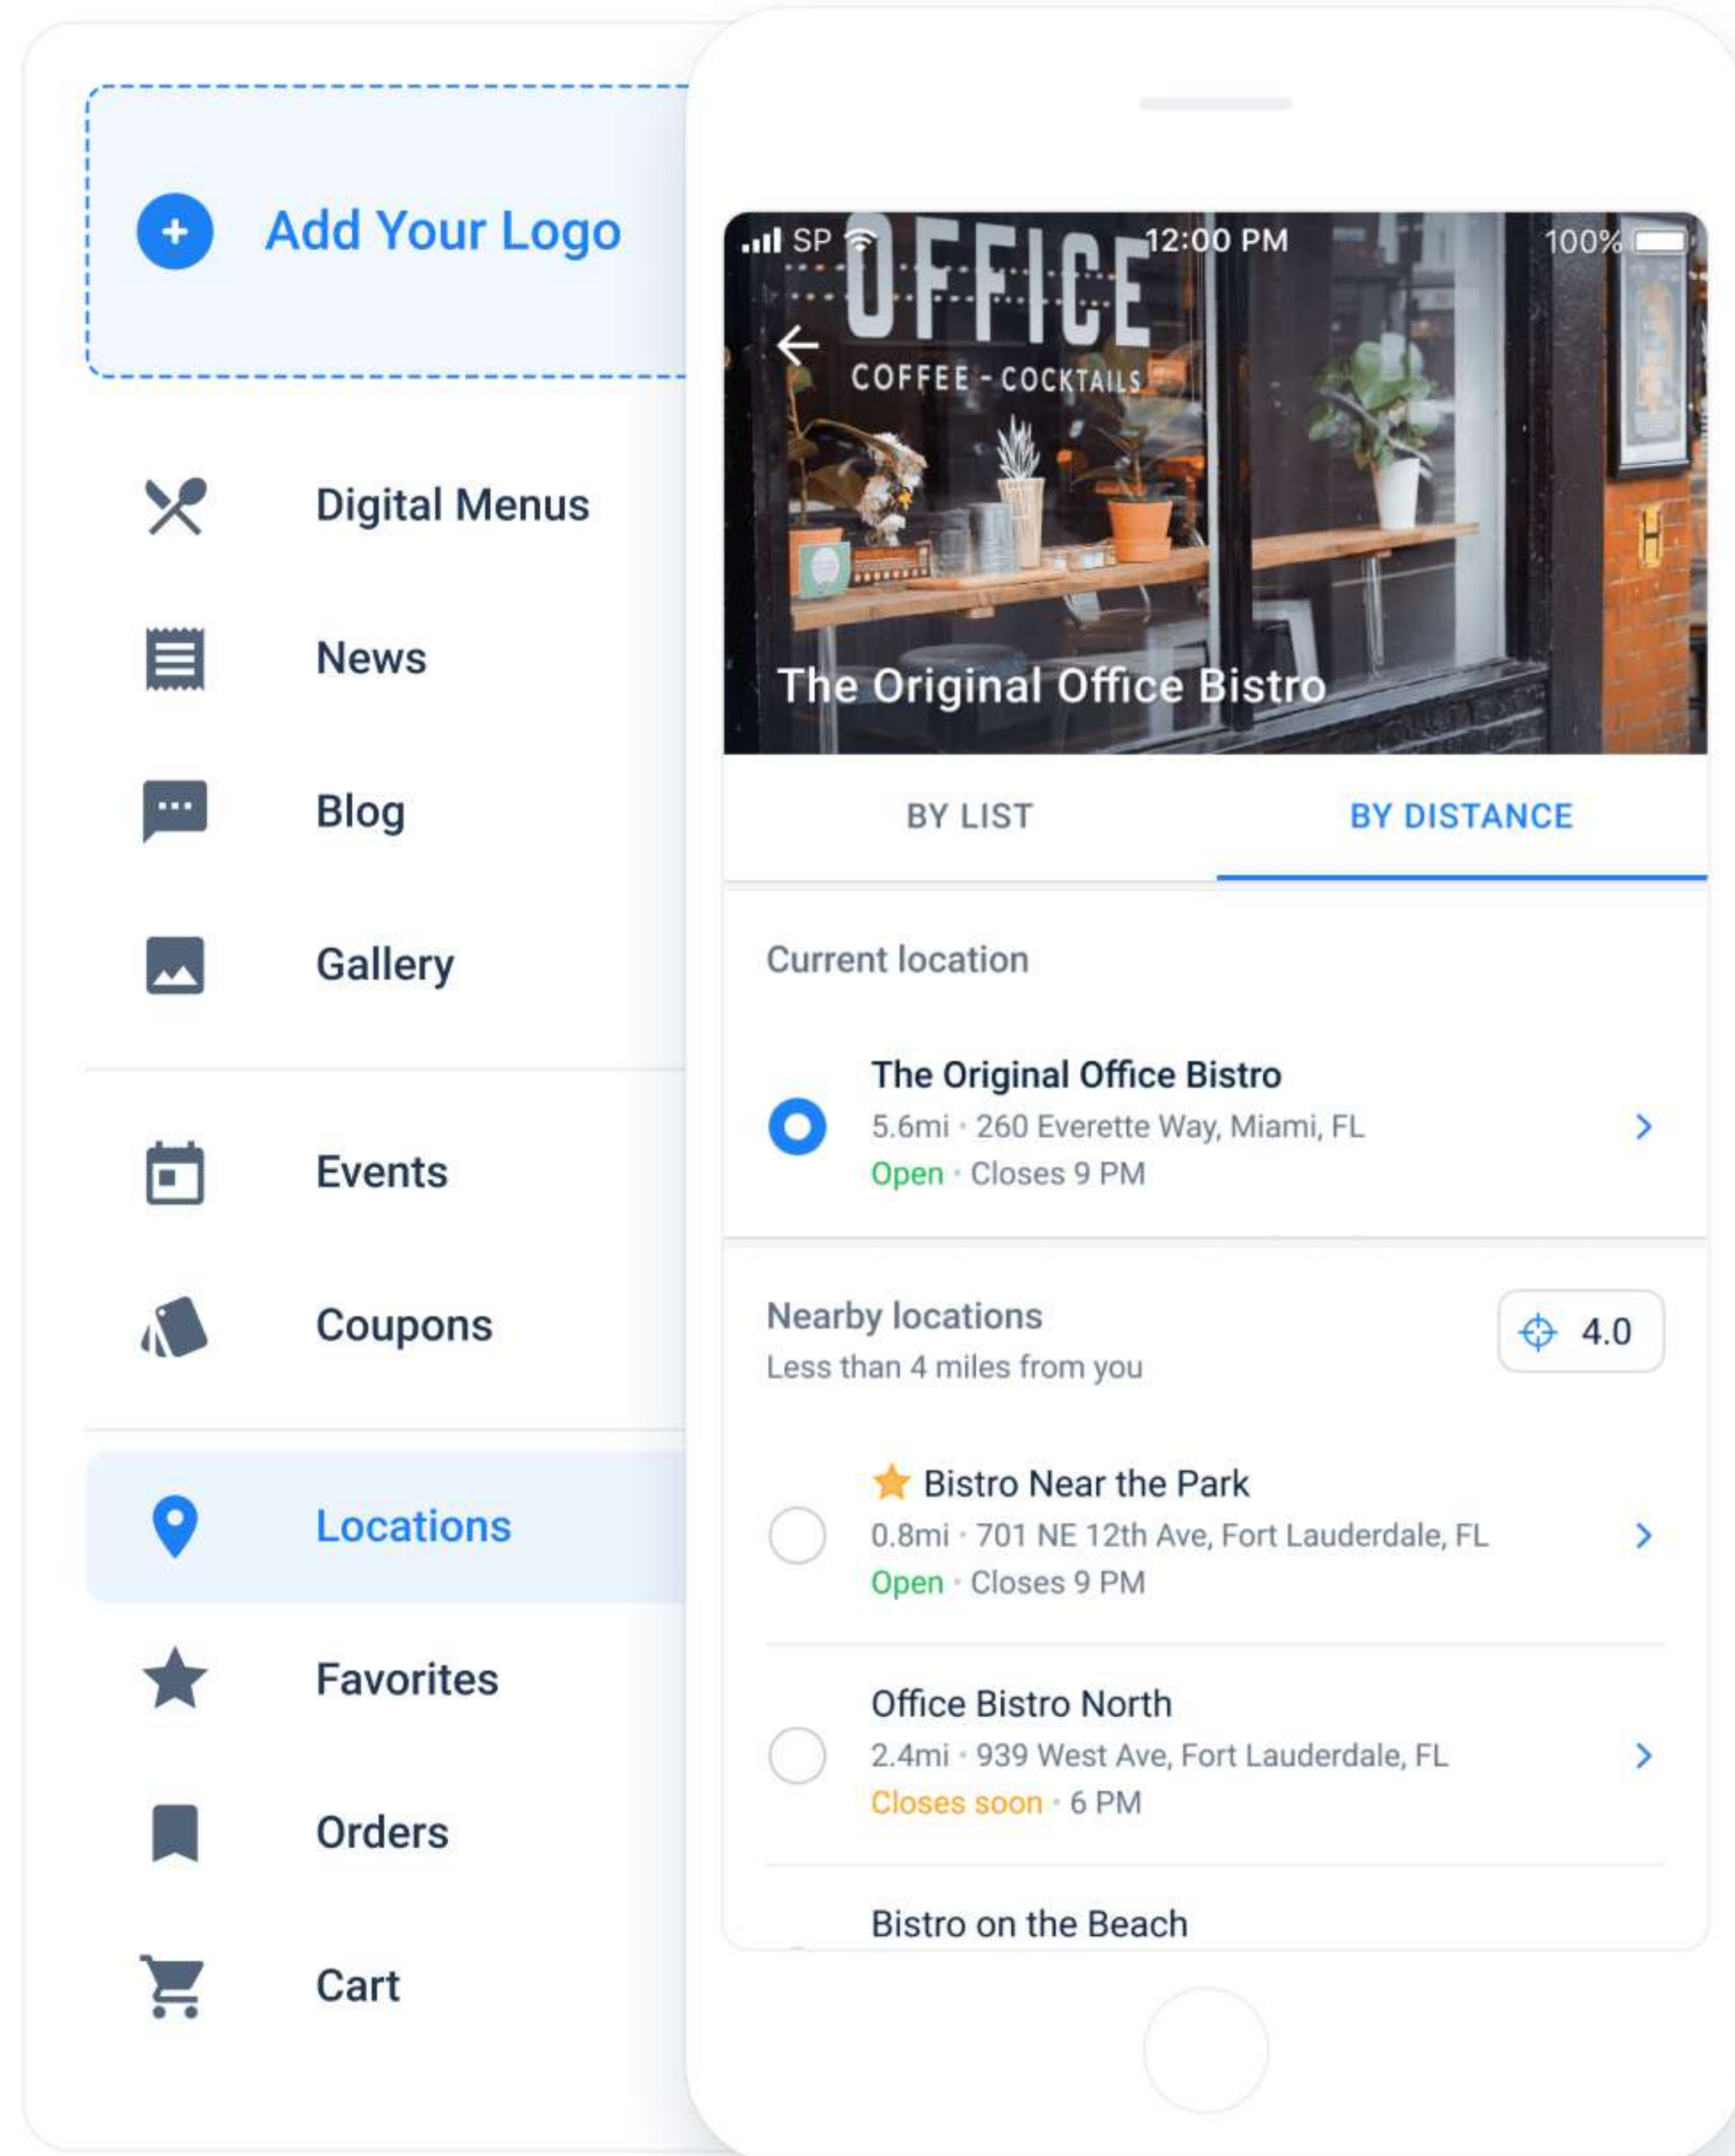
Add Your Logo

Digital Menus

News

Blog

Gallery

Events

Coupons

Locations

Favorites

Orders

Cart

SP 12:00 PM 100%

OFFICE
COFFEE - COCKTAILS

The Original Office Bistro

BY LIST
BY DISTANCE

Current location

The Original Office Bistro
5.6mi · 260 Everette Way, Miami, FL
Open · Closes 9 PM

Nearby locations
Less than 4 miles from you
4.0

Bistro Near the Park
0.8mi · 701 NE 12th Ave, Fort Lauderdale, FL
Open · Closes 9 PM

Office Bistro North
2.4mi · 939 West Ave, Fort Lauderdale, FL
Closes soon · 6 PM

Bistro on the Beach